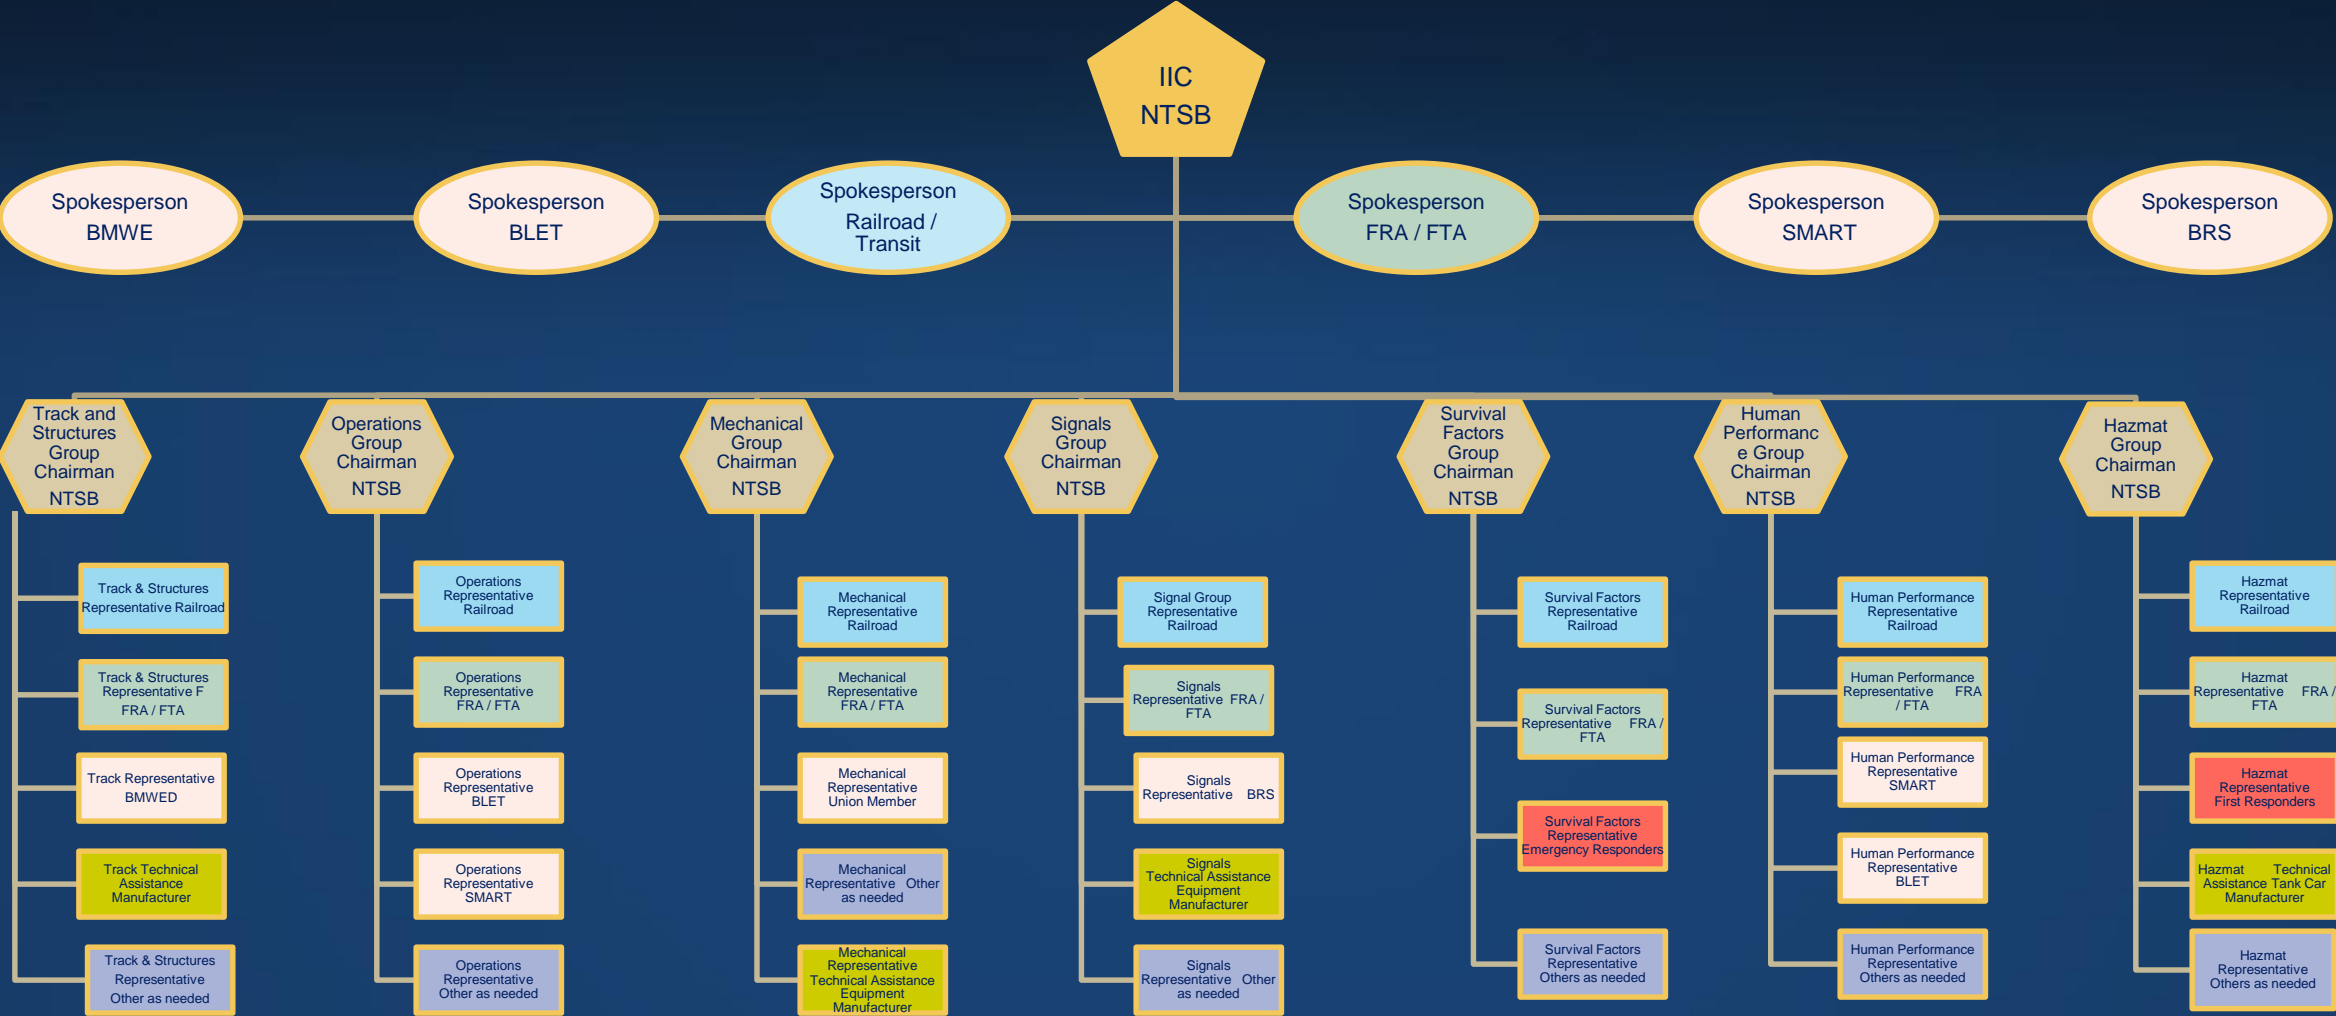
IIC
NTSB

Spokesperson BMWE

Spokesperson BLET

Spokesperson Railroad / Transit

Spokesperson FRA / FTA

Spokesperson SMART

Spokesperson BRS

Track and Structures Group Chairman NTSB

Track & Structures Representative Railroad

Track & Structures Representative F FRA / FTA

Track Representative BMWED

Track Technical Assistance Manufacturer

Track & Structures Representative Other as needed

Operations Group Chairman NTSB

Operations Representative Railroad

Operations Representative FRA / FTA

Operations Representative BLET

Operations Representative SMART

Operations Representative Other as needed

Mechanical Group Chairman NTSB

Mechanical Representative Railroad

Mechanical Representative FRA / FTA

Mechanical Representative Union Member

Mechanical Representative Other as needed

Mechanical Representative Technical Assistance Equipment Manufacturer

Signals Group Chairman NTSB

Signal Group Representative Railroad

Signals Representative FRA / FTA

Signals Representative BRS

Signals Technical Assistance Equipment Manufacturer

Signals Representative Other as needed

Survival Factors Group Chairman NTSB

Survival Factors Representative Railroad

Survival Factors Representative FRA / FTA

Survival Factors Representative Emergency Responders

Survival Factors Representative Others as needed

Human Performanc e Group Chairman NTSB

Human Performance Representative Railroad

Human Performance Representative FRA / FTA

Human Performance Representative SMART

Human Performance Representative BLET

Human Performance Representative Others as needed

Hazmat Group Chairman NTSB

Hazmat Representative Railroad

Hazmat Representative FRA / FTA

Hazmat Representative First Responders

Hazmat Technical Assistance Tank Car Manufacturer

Hazmat Representative Others as needed